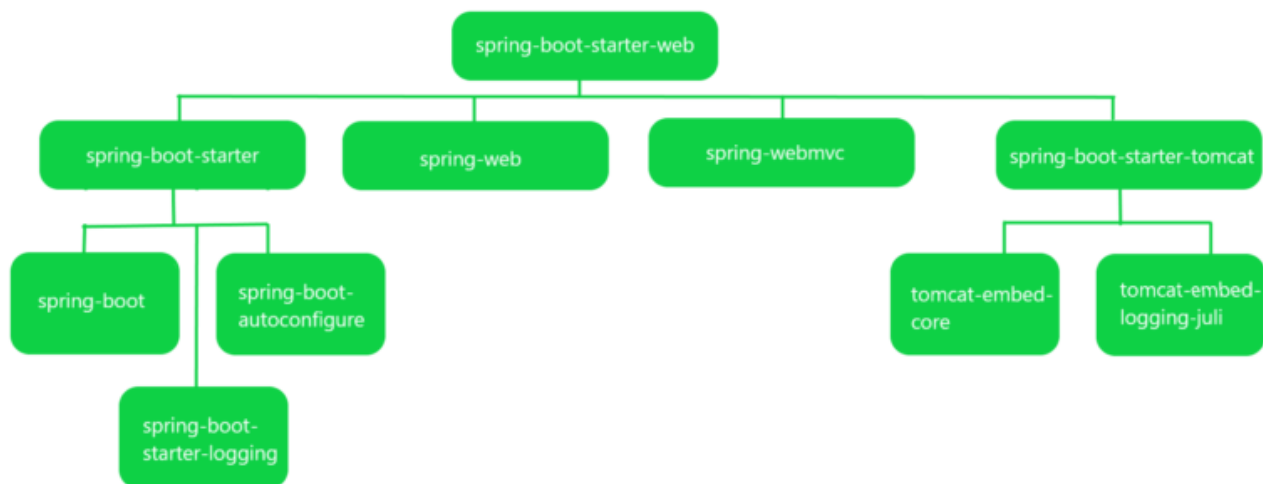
spring-boot-starter-web

spring-boot-starter

spring-web

spring-webmvc

spring-boot-starter-tomcat

spring-boot

spring-boot-autoconfigure

spring-boot-starter-logging

tomcat-embed-core

tomcat-embed-logging-juli